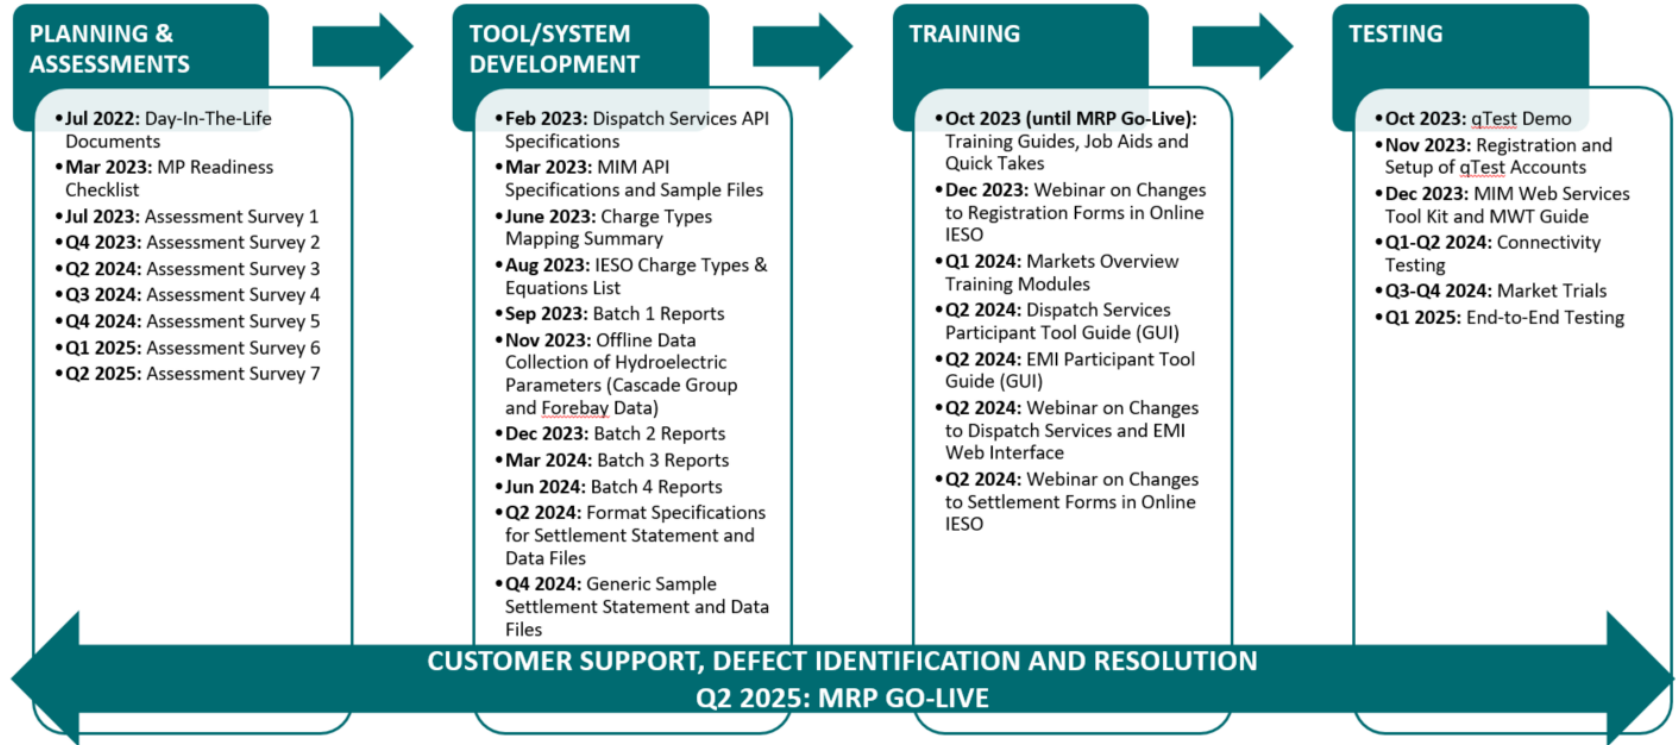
PLANNING & ASSESSMENTS

• Jul 2022: Day-In-The-Life Documents
• Mar 2023: MP Readiness Checklist
• Jul 2023: Assessment Survey 1
• Q4 2023: Assessment Survey 2
• Q2 2024: Assessment Survey 3
• Q3 2024: Assessment Survey 4
• Q4 2024: Assessment Survey 5
• Q1 2025: Assessment Survey 6
• Q2 2025: Assessment Survey 7

TOOL/SYSTEM DEVELOPMENT

• Feb 2023: Dispatch Services API Specifications
• Mar 2023: MIM API Specifications and Sample Files
• June 2023: Charge Types Mapping Summary
• Aug 2023: IESO Charge Types & Equations List
• Sep 2023: Batch 1 Reports
• Nov 2023: Offline Data Collection of Hydroelectric Parameters (Cascade Group and Forebay Data)
• Dec 2023: Batch 2 Reports
• Mar 2024: Batch 3 Reports
• Jun 2024: Batch 4 Reports
• Q2 2024: Format Specifications for Settlement Statement and Data Files
• Q4 2024: Generic Sample Settlement Statement and Data Files

TRAINING

• Oct 2023 (until MRP Go-Live): Training Guides, Job Aids and Quick Takes
• Dec 2023: Webinar on Changes to Registration Forms in Online IESO
• Q1 2024: Markets Overview Training Modules
• Q2 2024: Dispatch Services Participant Tool Guide (GUI)
• Q2 2024: EMI Participant Tool Guide (GUI)
• Q2 2024: Webinar on Changes to Dispatch Services and EMI Web Interface
• Q2 2024: Webinar on Changes to Settlement Forms in Online IESO

TESTING

• Oct 2023: qTest Demo
• Nov 2023: Registration and Setup of qTest Accounts
• Dec 2023: MIM Web Services Tool Kit and MWT Guide
• Q1-Q2 2024: Connectivity Testing
• Q3-Q4 2024: Market Trials
• Q1 2025: End-to-End Testing

CUSTOMER SUPPORT, DEFECT IDENTIFICATION AND RESOLUTION
Q2 2025: MRP GO-LIVE